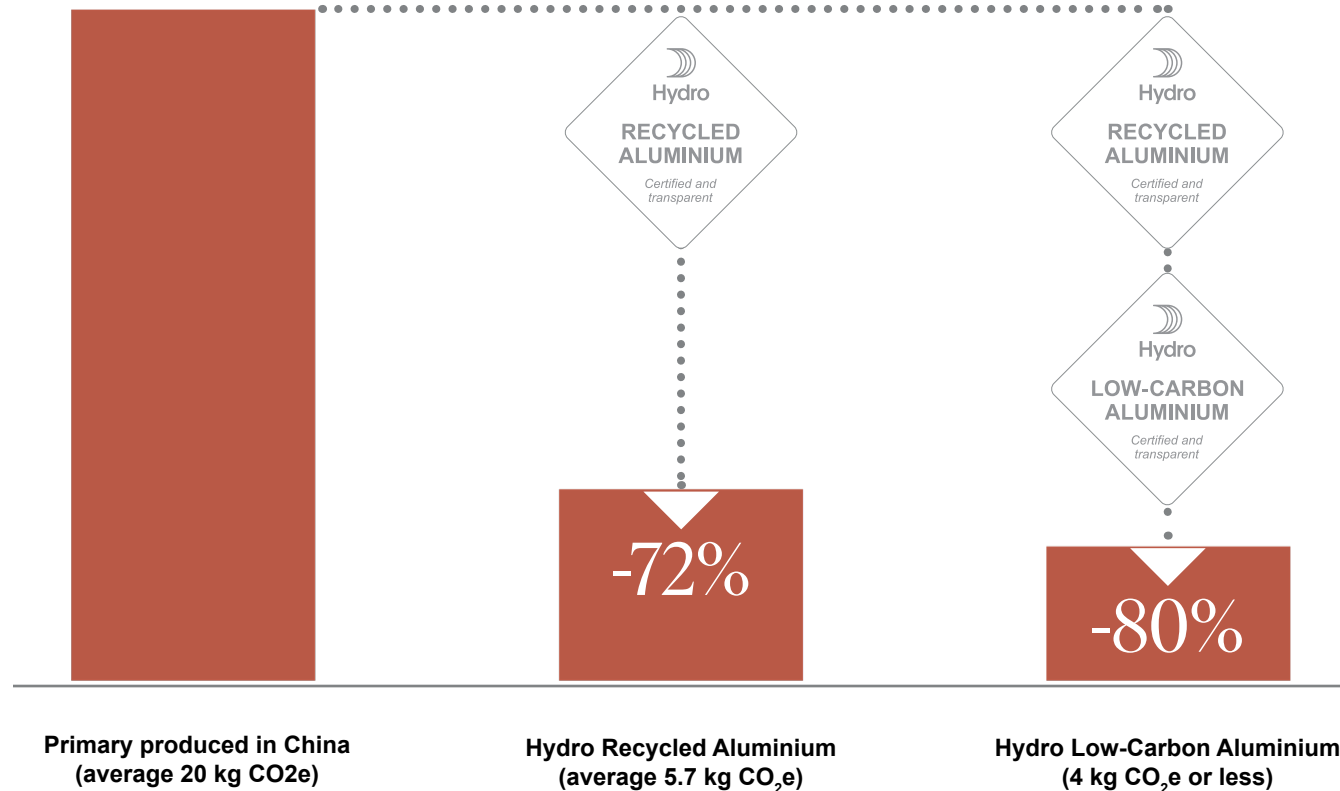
Hydro
RECYCLED ALUMINIUM
Certified and transparent

-72%

Hydro
RECYCLED ALUMINIUM
Certified and transparent

Hydro
LOW-CARBON ALUMINIUM
Certified and transparent

-80%

Primary produced in China (average 20 kg CO2e)

Hydro Recycled Aluminium (average 5.7 kg $CO_2$e)

Hydro Low-Carbon Aluminium (4 kg $CO_2$e or less)